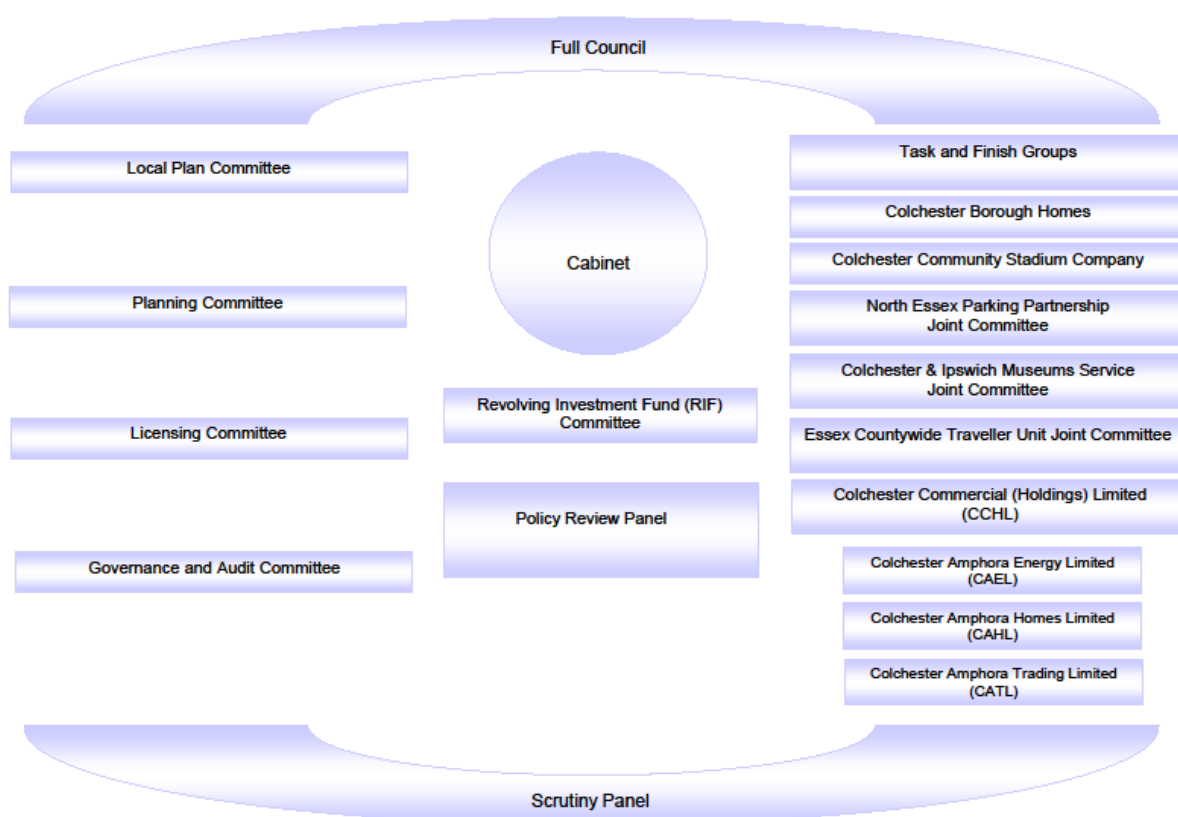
Full Council

Local Plan Committee

Planning Committee

Licensing Committee

Governance and Audit Committee

Cabinet

Revolving Investment Fund (RIF) Committee

Policy Review Panel

Task and Finish Groups

Colchester Borough Homes

Colchester Community Stadium Company

North Essex Parking Partnership Joint Committee

Colchester & Ipswich Museums Service Joint Committee

Essex Countywide Traveller Unit Joint Committee

Colchester Commercial (Holdings) Limited (CCHL)

Colchester Amphora Energy Limited (CAEL)

Colchester Amphora Homes Limited (CAHL)

Colchester Amphora Trading Limited (CATL)

Scrutiny Panel